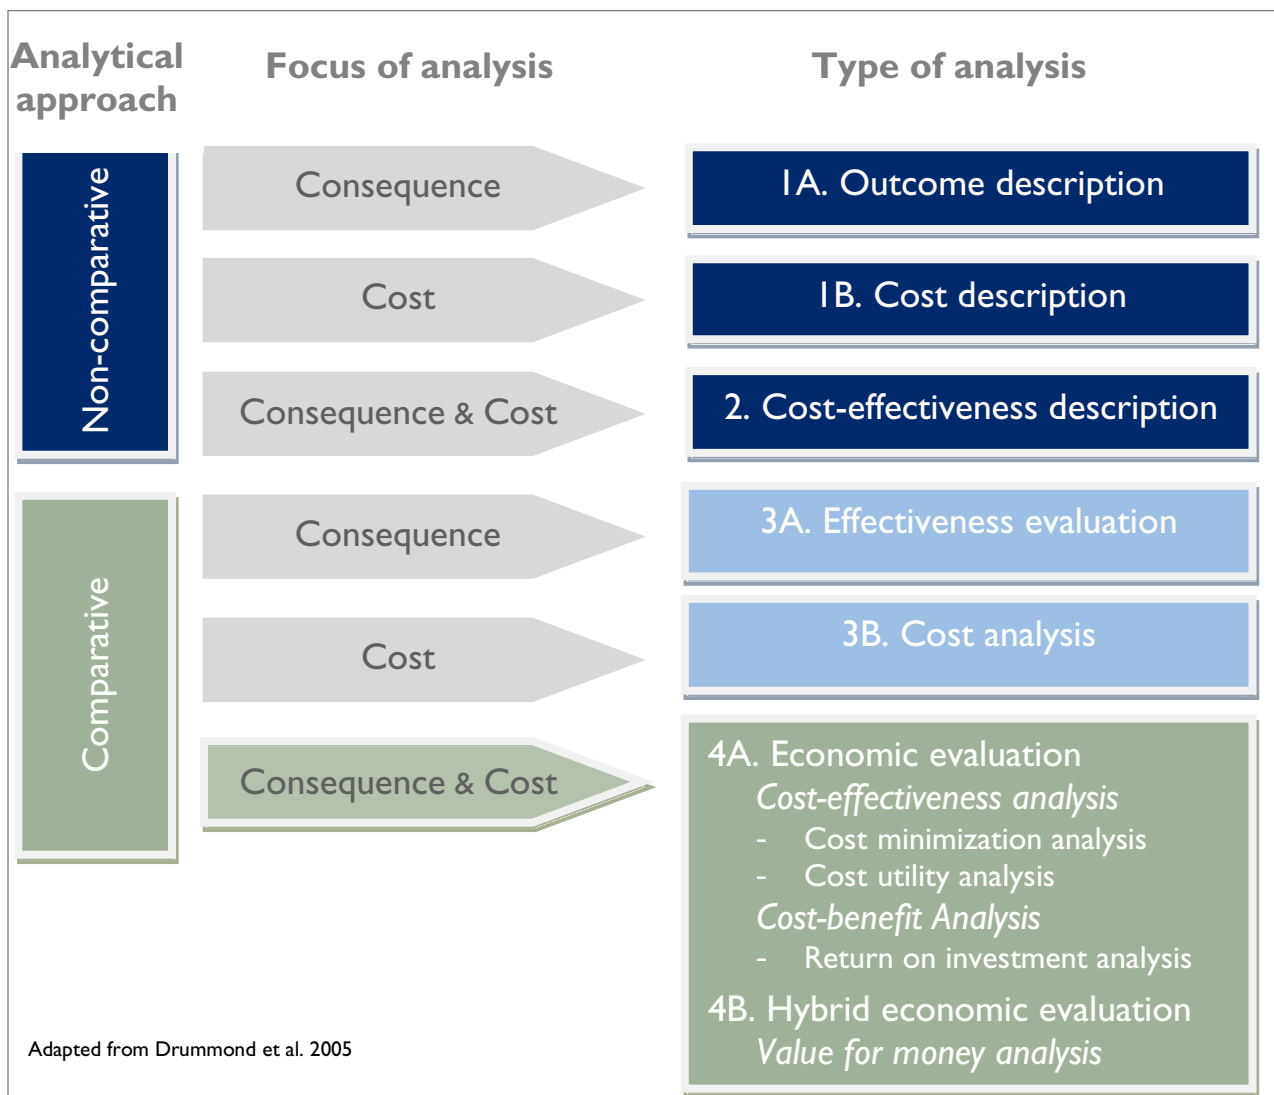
Analytical approach

Focus of analysis

Type of analysis

Non-comparative

Consequence

1A. Outcome description

Cost

1B. Cost description

Consequence & Cost

2. Cost-effectiveness description

Comparative

Consequence

3A. Effectiveness evaluation

Cost

3B. Cost analysis

Consequence & Cost

4A. Economic evaluation
*Cost-effectiveness analysis*
- Cost minimization analysis
- Cost utility analysis
*Cost-benefit Analysis*
- Return on investment analysis

4B. Hybrid economic evaluation
*Value for money analysis*

Adapted from Drummond et al. 2005